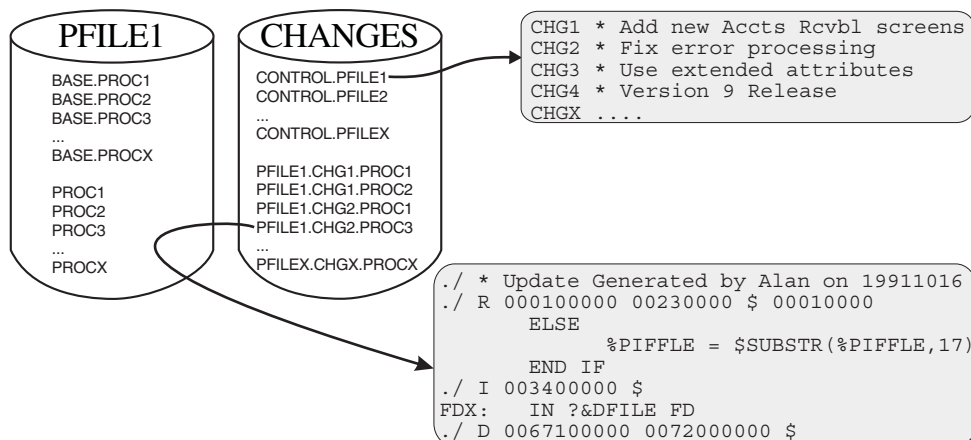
PFILE1

BASE.PROC1
BASE.PROC2
BASE.PROC3
...
BASE.PROCX

PROC1
PROC2
PROC3
...
PROCX

CHANGES

CONTROL.PFILE1
CONTROL.PFILE2
...
CONTROL.PFILEX

PFILE1.CHG1.PROC1
PFILE1.CHG1.PROC2
PFILE1.CHG2.PROC1
PFILE1.CHG2.PROC3
...
PFILEX.CHGX.PROCX

CHG1 * Add new Accts Rcvbl screens
CHG2 * Fix error processing
CHG3 * Use extended attributes
CHG4 * Version 9 Release
CHGX ....

./ * Update Generated by Alan on 19911016
./ R 000100000 00230000 $ 00010000
ELSE
%PIFFLE = $SUBSTR(%PIFFLE,17)
END IF
./ I 003400000 $
FDX: IN ?&DFILE FD
./ D 0067100000 0072000000 $